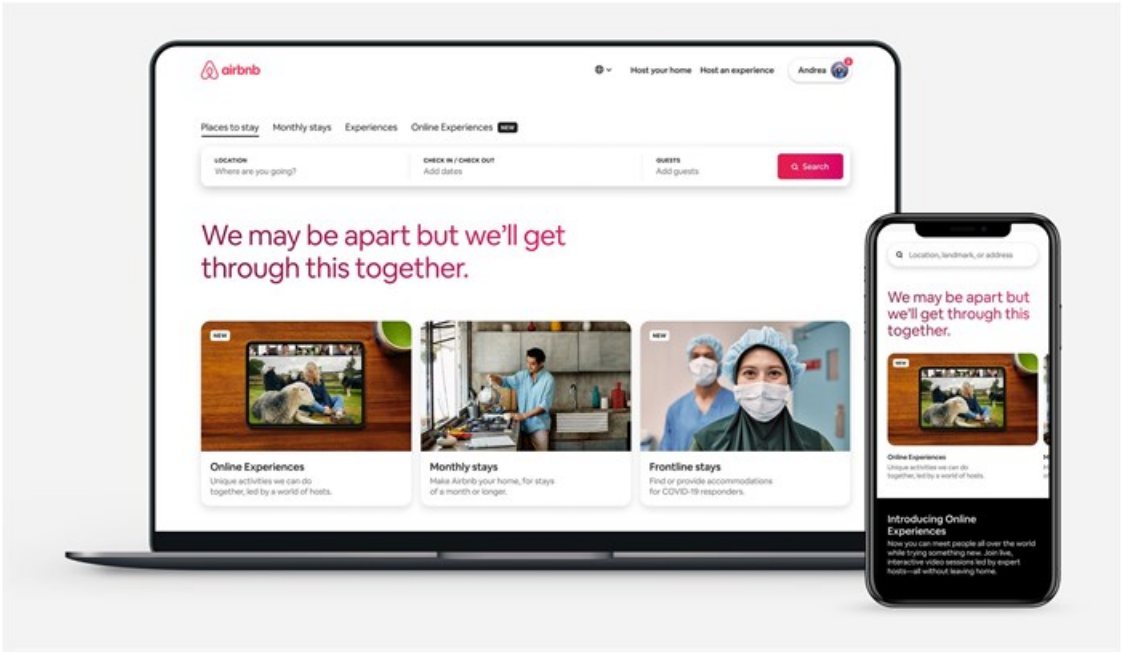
airbnb

Host your home Host an experience Andrea

Places to stay Monthly stays Experiences Online Experiences NEW

LOCATION
Where are you going?

CHECK IN / CHECK OUT
Add dates

GUESTS
Add guests

Search

We may be apart but we'll get through this together.

NEW

Online Experiences
Unique activities we can do together, led by a world of hosts.

Monthly stays
Make Airbnb your home, for stays of a month or longer.

NEW

Frontline stays
Find or provide accommodations for COVID-19 responders.

Location, landmark, or address

We may be apart but we'll get through this together.

NEW

Online Experiences
Unique activities we can do together, led by a world of hosts.

Introducing Online Experiences
Now you can meet people all over the world while trying something new. Join live, interactive video sessions led by expert hosts—all without leaving home.